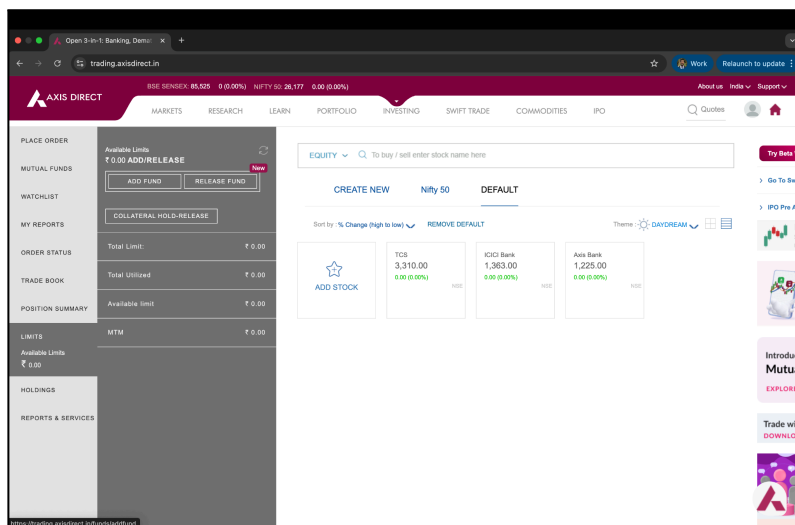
Open 3-in-1: Banking, Demat ×  +

trading.axisdirect.in

Work  Relaunch to update

BSE SENSEX: 85,525  0 (0.00%)  NIFTY 50: 26,177  0.00 (0.00%)

About us  India  Support

AXIS DIRECT

MARKETS  RESEARCH  LEARN  PORTFOLIO  INVESTING  SWIFT TRADE  COMMODITIES  IPO  Quotes

PLACE ORDER

MUTUAL FUNDS

WATCHLIST

MY REPORTS

ORDER STATUS

TRADE BOOK

POSITION SUMMARY

LIMITS
Available Limits
₹ 0.00

HOLDINGS

REPORTS & SERVICES

Available Limits
₹ 0.00 ADD/RELEASE

New

ADD FUND  RELEASE FUND

COLLATERAL HOLD-RELEASE

| Total Limit: | ₹ 0.00 |
|---|---|
| Total Utilized | ₹ 0.00 |
| Available limit | ₹ 0.00 |
| MTM | ₹ 0.00 |

EQUITY  To buy / sell enter stock name here

CREATE NEW  Nifty 50  DEFAULT

Sort by : % Change (high to low)  REMOVE DEFAULT  Theme : DAYDREAM

ADD STOCK

TCS
3,310.00
0.00 (0.00%)
NSE

ICICI Bank
1,363.00
0.00 (0.00%)
NSE

Axis Bank
1,225.00
0.00 (0.00%)
NSE

Try Beta

> Go To Sw

> IPO Pre A

Introdu
Mutu
EXPLOR

Trade wi
DOWNLO

https://trading.axisdirect.in/funds/addfund